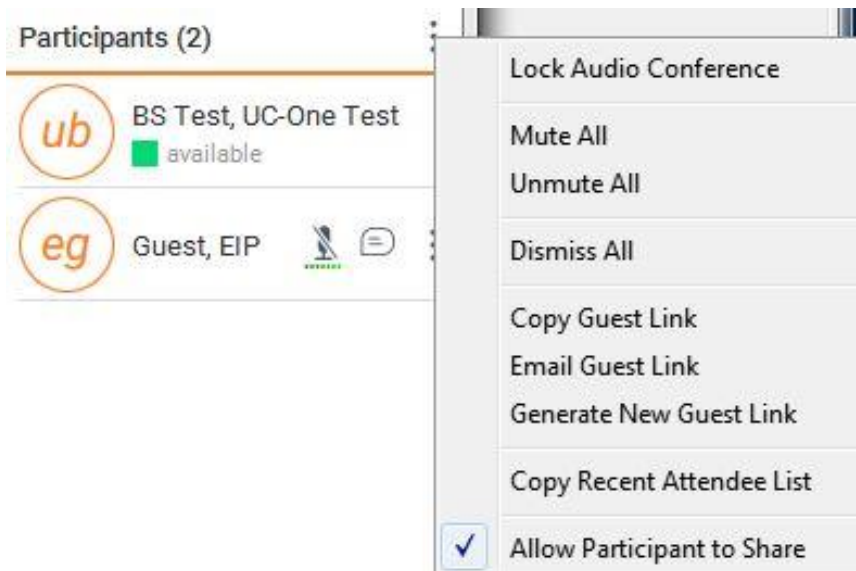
Participants (2)

ub
BS Test, UC-One Test
available

eg
Guest, EIP

Lock Audio Conference

Mute All
Unmute All

Dismiss All

Copy Guest Link
Email Guest Link
Generate New Guest Link

Copy Recent Attendee List

✓ Allow Participant to Share